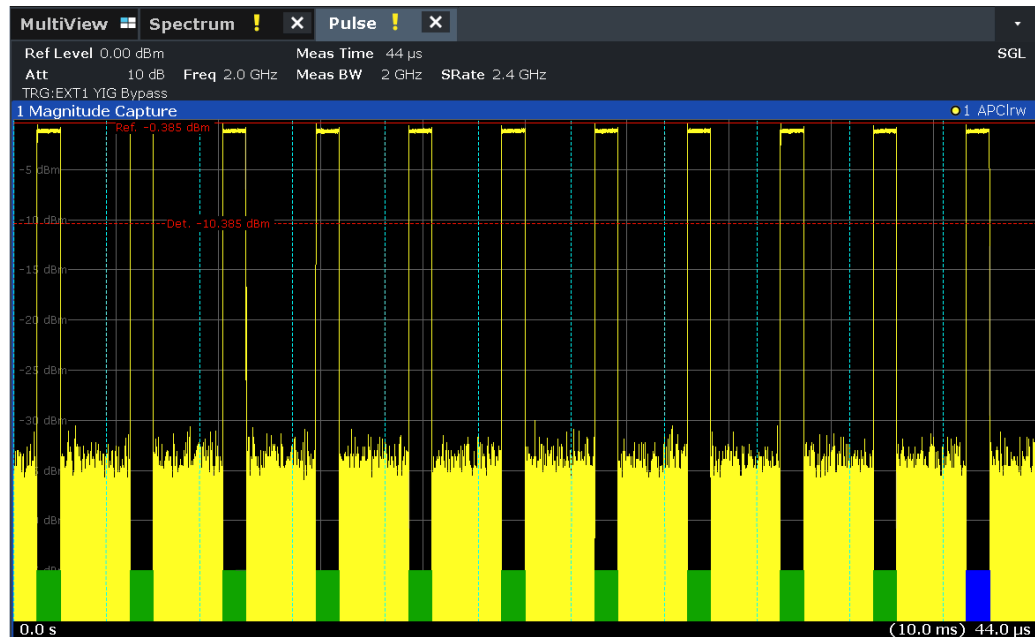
MultiView Spectrum ! ✕ Pulse ! ✕

Ref Level 0.00 dBm Meas Time 44 µs SGL
Att 10 dB Freq 2.0 GHz Meas BW 2 GHz SRate 2.4 GHz
TRG:EXT1 YIG Bypass

1 Magnitude Capture ●1 APClrw

Ref. -0.385 dBm
-5 dBm
-10 dBm
Det. -10.385 dBm
-15 dBm
-20 dBm
-25 dBm
-30 dBm
dBm
dBm

0.0 s (10.0 ms) 44.0 µs